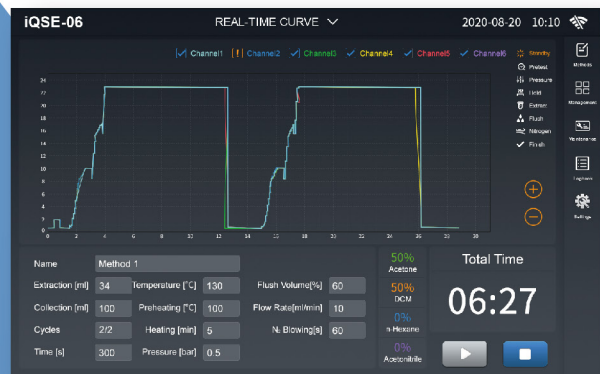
iQSE-06

REAL-TIME CURVE

2020-08-20 10:10

Channel1 Channel2 Channel3 Channel4 Channel5 Channel6

Standby
Preheat
Pressure
Hold
Extract
Flush
Nitrogen
Finish

24
22
20
18
16
14
12
10
8
6
4
2
0

0 2 4 6 8 10 12 14 16 18 20 22 24 26 28 30

Methods
Management
Validations
Logbook
Settings

Name Method 1

Extraction [ml] 34
Temperature [°C] 130
Flush Volume[%] 60

Collection [ml] 100
Preheating [°C] 100
Flow Rate[ml/min] 10

Cycles 2/2
Heating [min] 5
$N_2$ Blowing[s] 60

Time [s] 300
Pressure [bar] 0.5

50%
Acetone

50%
DCM

0%
n-Hexane

0%
Acetonitrile

Total Time

06:27